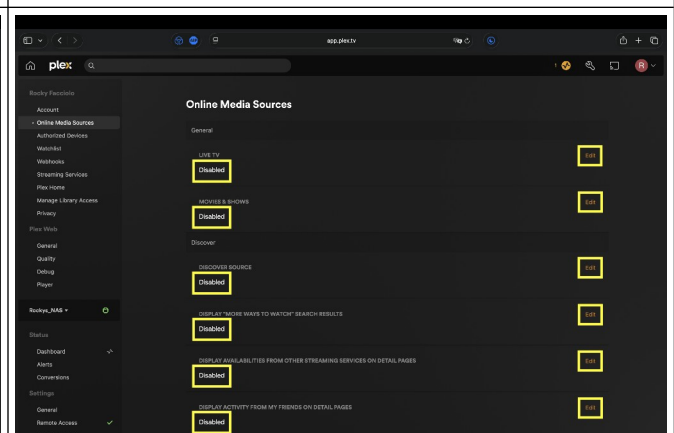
app.plex.tv

plex

1

R

Rocky Facciolo

Account

Online Media Sources

Authorized Devices

Watchlist

Webhooks

Streaming Services

Plex Home

Manage Library Access

Privacy

Plex Web

General

Quality

Debug

Player

Rockys_NAS

Status

Dashboard

Alerts

Conversions

Settings

General

Remote Access

Online Media Sources

General

LIVE TV

Disabled

Edit

MOVIES & SHOWS

Disabled

Edit

Discover

DISCOVER SOURCE

Disabled

Edit

DISPLAY "MORE WAYS TO WATCH" SEARCH RESULTS

Disabled

Edit

DISPLAY AVAILABILITIES FROM OTHER STREAMING SERVICES ON DETAIL PAGES

Disabled

Edit

DISPLAY ACTIVITY FROM MY FRIENDS ON DETAIL PAGES

Disabled

Edit